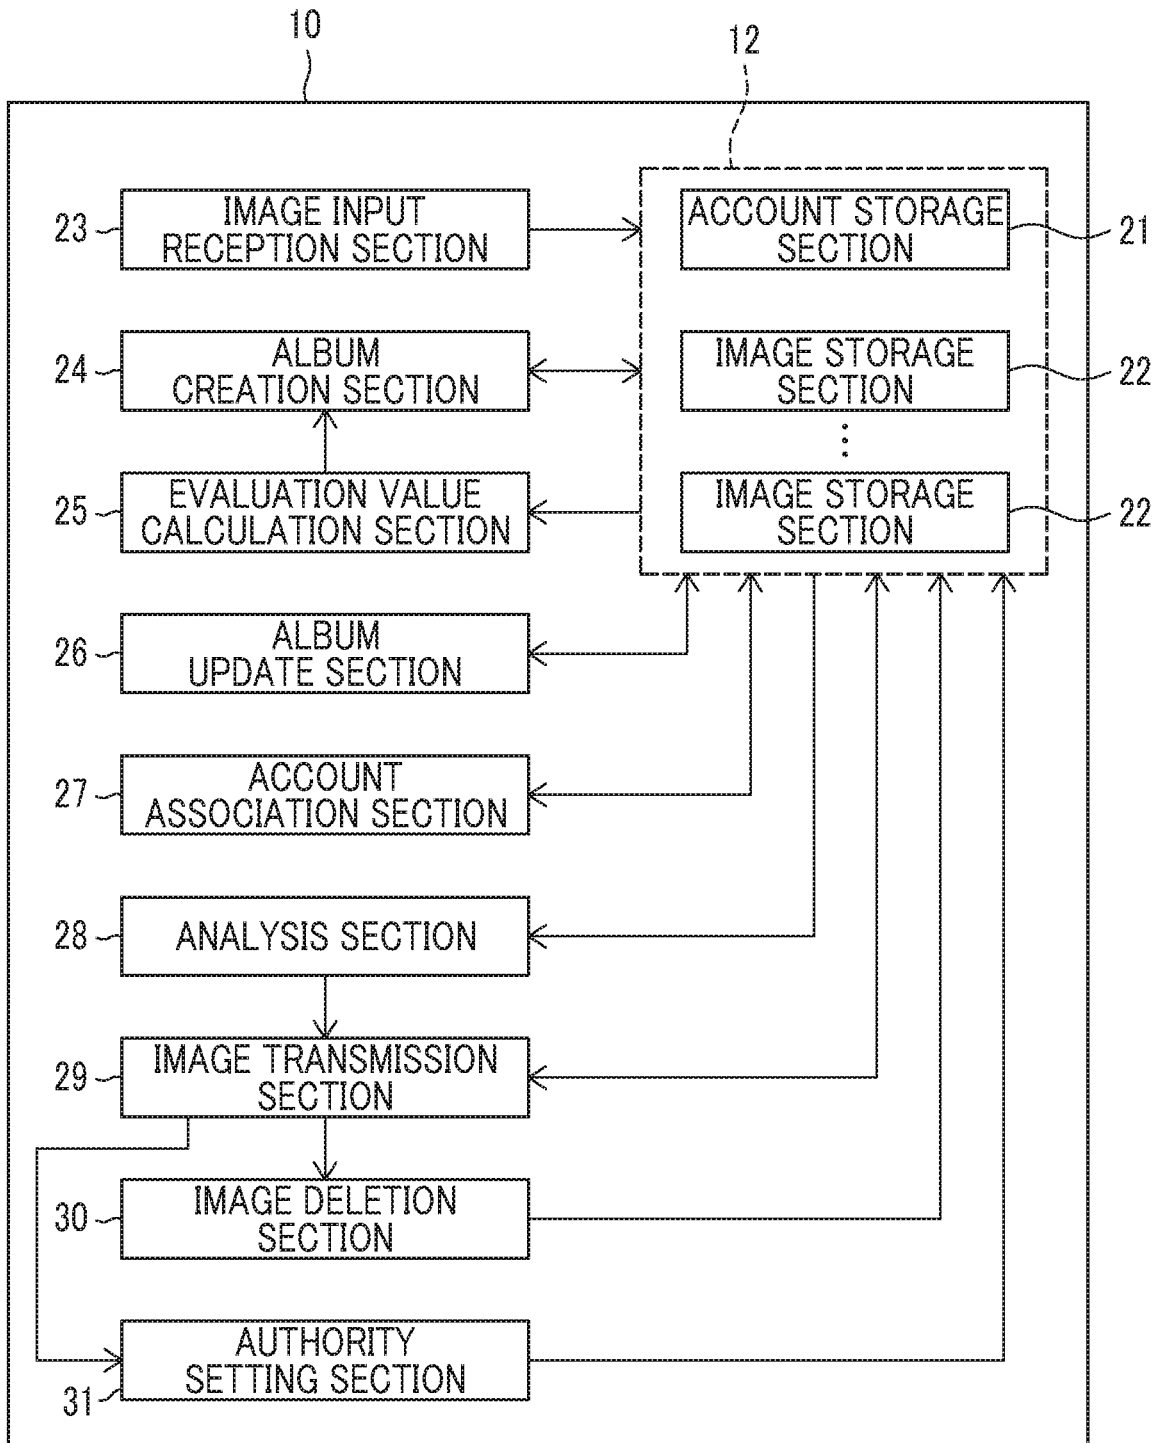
10

12

23 IMAGE INPUT RECEPTION SECTION

ACCOUNT STORAGE SECTION 21

24 ALBUM CREATION SECTION

IMAGE STORAGE SECTION 22

⋮

25 EVALUATION VALUE CALCULATION SECTION

IMAGE STORAGE SECTION 22

26 ALBUM UPDATE SECTION

27 ACCOUNT ASSOCIATION SECTION

28 ANALYSIS SECTION

29 IMAGE TRANSMISSION SECTION

30 IMAGE DELETION SECTION

AUTHORITY SETTING SECTION

31